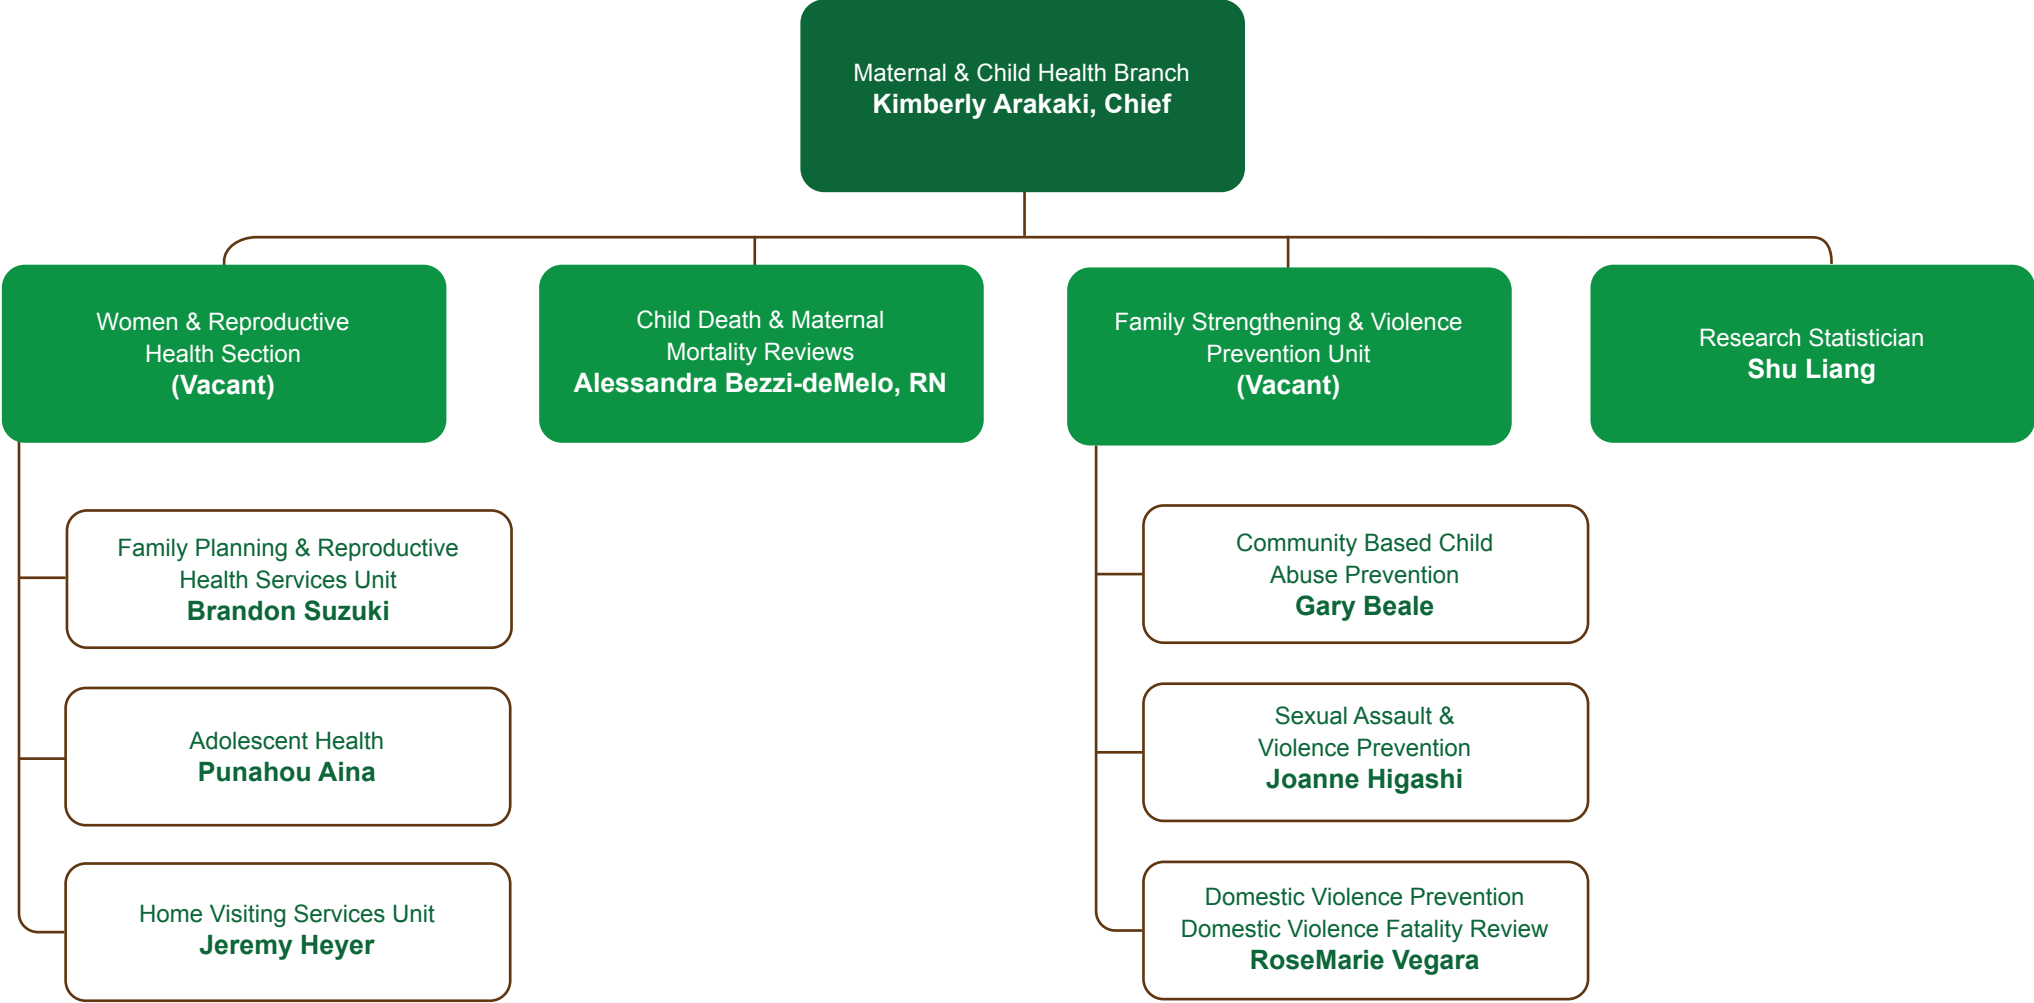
Maternal & Child Health Branch
**Kimberly Arakaki, Chief**

Women & Reproductive Health Section
**(Vacant)**

Child Death & Maternal Mortality Reviews
**Alessandra Bezzi-deMelo, RN**

Family Strengthening & Violence Prevention Unit
**(Vacant)**

Research Statistician
**Shu Liang**

Family Planning & Reproductive Health Services Unit
**Brandon Suzuki**

Adolescent Health
**Punahou Aina**

Home Visiting Services Unit
**Jeremy Heyer**

Community Based Child Abuse Prevention
**Gary Beale**

Sexual Assault & Violence Prevention
**Joanne Higashi**

Domestic Violence Prevention
Domestic Violence Fatality Review
**RoseMarie Vegara**